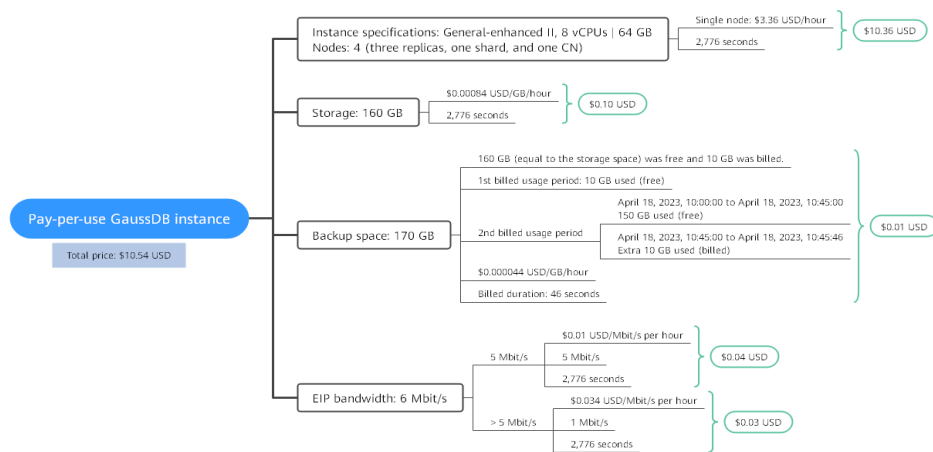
Pay-per-use GaussDB instance

Total price: $10.54 USD

Instance specifications: General-enhanced II, 8 vCPUs | 64 GB
Nodes: 4 (three replicas, one shard, and one CN)

Single node: $3.36 USD/hour

2,776 seconds

$10.36 USD

Storage: 160 GB

$0.00084 USD/GB/hour

2,776 seconds

$0.10 USD

Backup space: 170 GB

160 GB (equal to the storage space) was free and 10 GB was billed.

1st billed usage period: 10 GB used (free)

2nd billed usage period

April 18, 2023, 10:00:00 to April 18, 2023, 10:45:00
150 GB used (free)

April 18, 2023, 10:45:00 to April 18, 2023, 10:45:46
Extra 10 GB used (billed)

$0.000044 USD/GB/hour

Billed duration: 46 seconds

$0.01 USD

EIP bandwidth: 6 Mbit/s

5 Mbit/s

$0.01 USD/Mbit/s per hour

5 Mbit/s

2,776 seconds

$0.04 USD

> 5 Mbit/s

$0.034 USD/Mbit/s per hour

1 Mbit/s

2,776 seconds

$0.03 USD